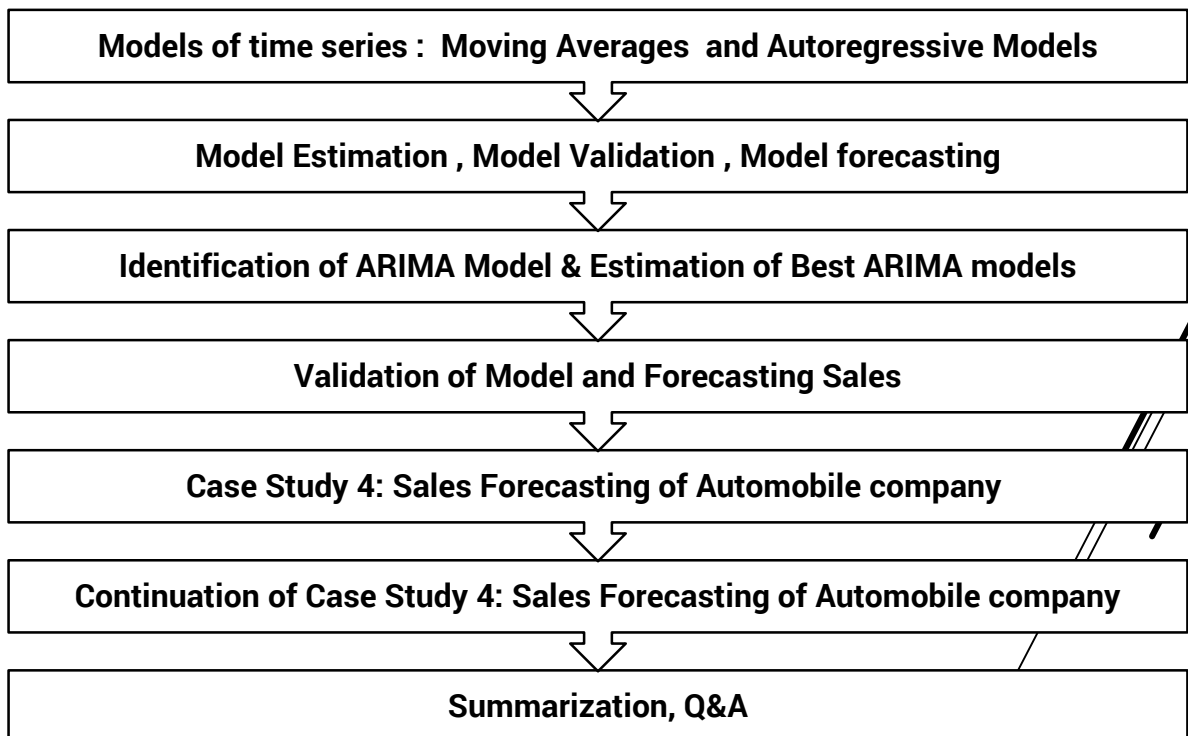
Models of time series : Moving Averages and Autoregressive Models

Model Estimation , Model Validation , Model forecasting

Identification of ARIMA Model & Estimation of Best ARIMA models

Validation of Model and Forecasting Sales

Case Study 4: Sales Forecasting of Automobile company

Continuation of Case Study 4: Sales Forecasting of Automobile company

Summarization, Q&A